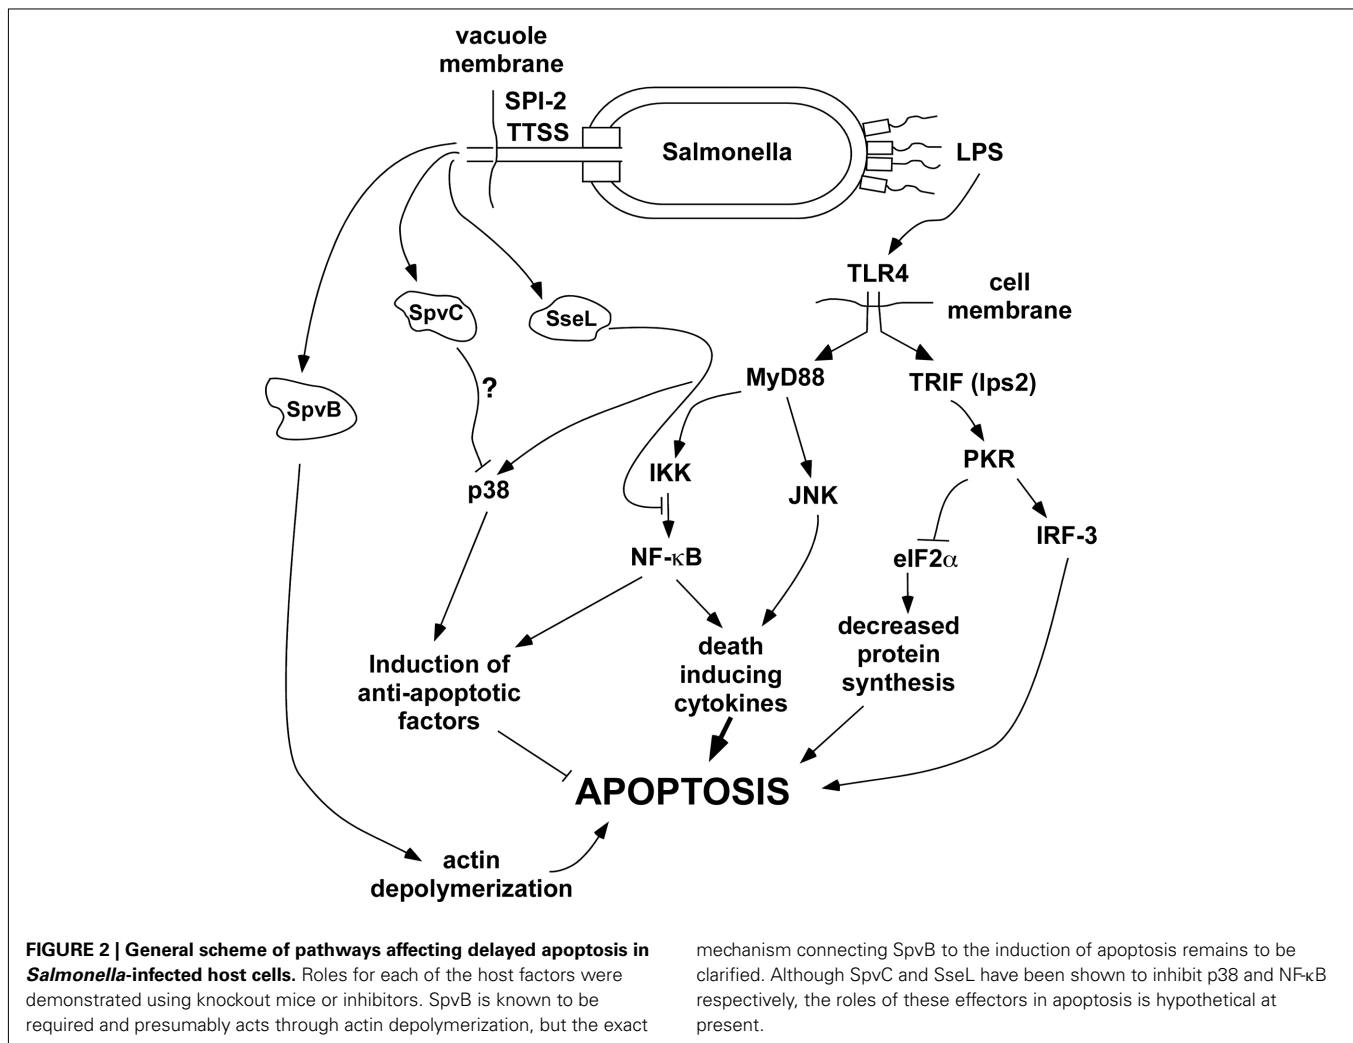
vacuole membrane

SPI-2 TTSS

Salmonella

LPS

TLR4

cell membrane

SpvC

SseL

SpvB

?

MyD88

TRIF (lps2)

p38

IKK

JNK

PKR

NF-$\kappa$B

eIF2$\alpha$

IRF-3

death inducing cytokines

decreased protein synthesis

Induction of anti-apoptotic factors

APOPTOSIS

actin depolymerization

**FIGURE 2 | General scheme of pathways affecting delayed apoptosis in *Salmonella*-infected host cells.** Roles for each of the host factors were demonstrated using knockout mice or inhibitors. SpvB is known to be required and presumably acts through actin depolymerization, but the exact mechanism connecting SpvB to the induction of apoptosis remains to be clarified. Although SpvC and SseL have been shown to inhibit p38 and NF-$\kappa$B respectively, the roles of these effectors in apoptosis is hypothetical at present.